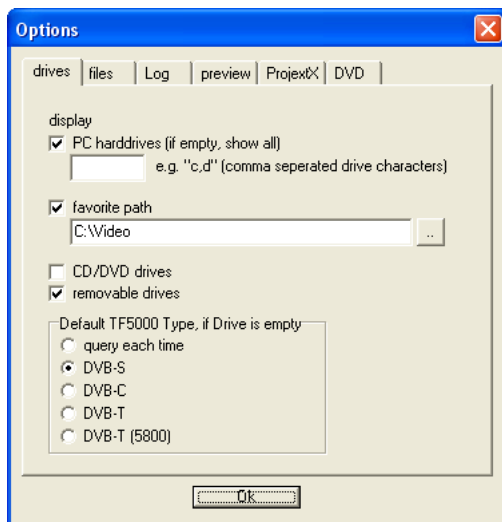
Options

drives | files | Log | preview | ProjextX | DVD

display

PC harddrives (if empty, show all)

e.g. "c,d" (comma seperated drive characters)

favorite path

C:\Video

..

CD/DVD drives

removable drives

Default TF5000 Type, if Drive is empty

query each time

DVB-S

DVB-C

DVB-T

DVB-T (5800)

Ok